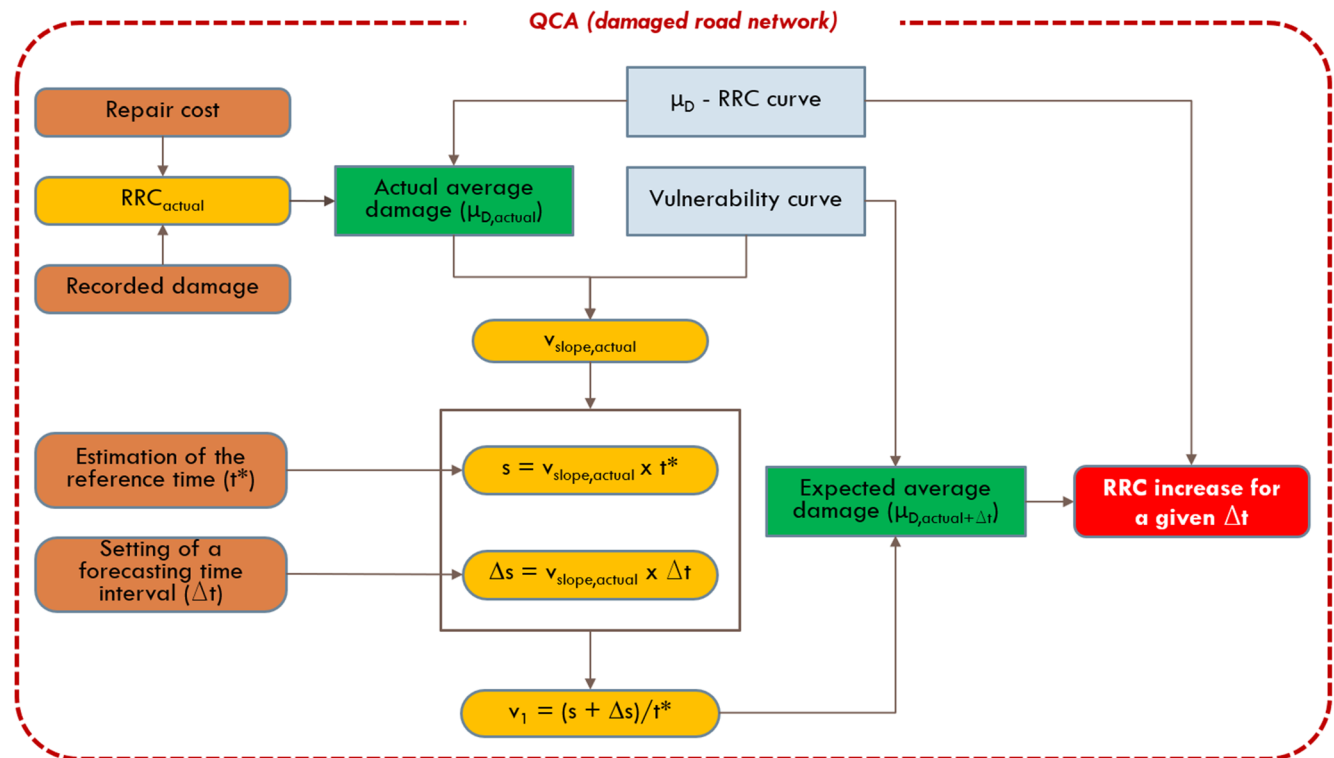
QCA (damaged road network)

Repair cost

$\mu_D$ - RRC curve

$RRC_{actual}$

Actual average damage ($\mu_{D,actual}$)

Vulnerability curve

Recorded damage

$v_{slope,actual}$

Estimation of the reference time (t*)

$s = v_{slope,actual} \times t^*$

Expected average damage ($\mu_{D,actual+\Delta t}$)

RRC increase for a given $\Delta t$

Setting of a forecasting time interval ($\Delta t$)

$\Delta s = v_{slope,actual} \times \Delta t$

$v_1 = (s + \Delta s)/t^*$